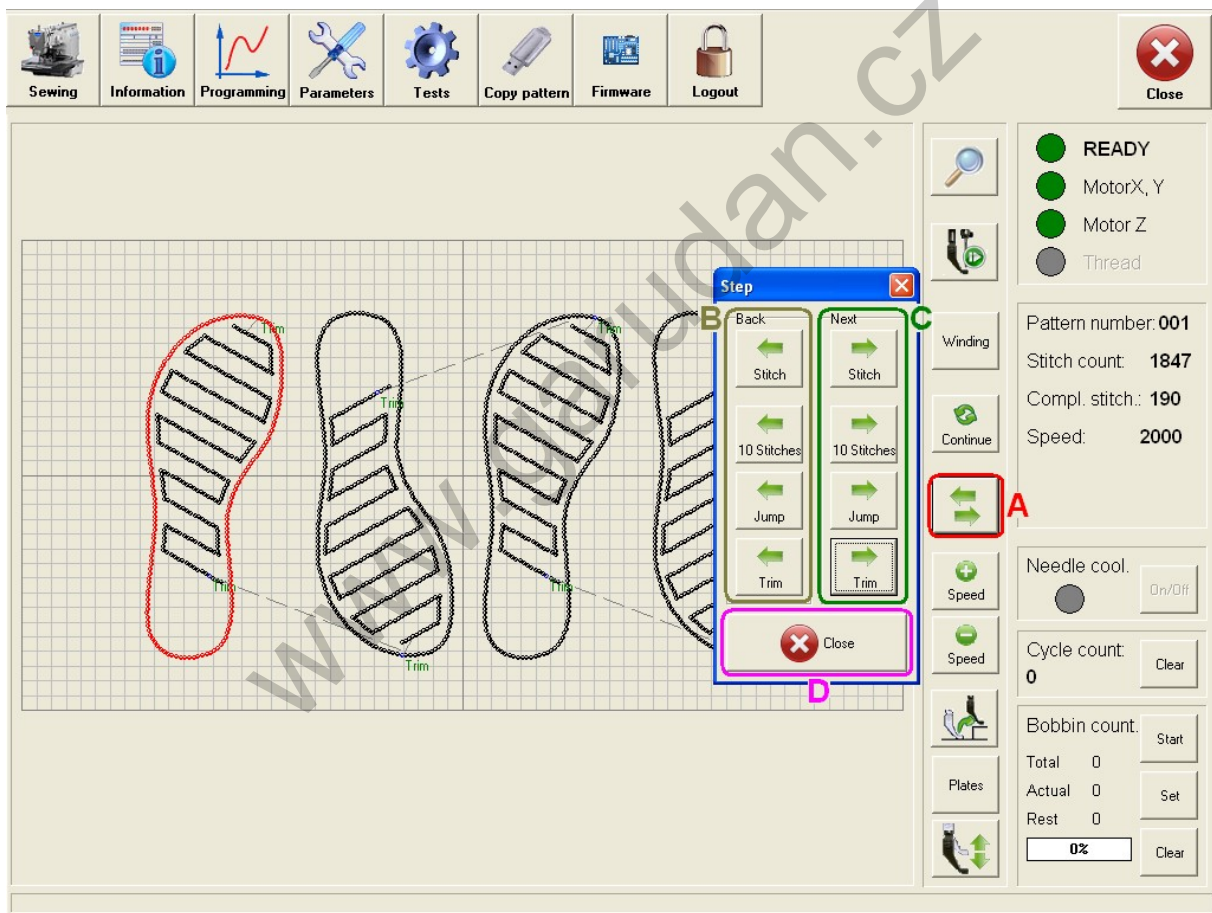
Sewing Information Programming Parameters Tests Copy pattern Firmware Logout Close

www.garudan.cz

Trim
Trim
Trim
Trim
Trim

Step
B Back
Stitch
10 Stitches
Jump
Trim

Next C
Stitch
10 Stitches
Jump
Trim

Close
D

Winding
Continue
A
Speed
Speed
Plates

READY
MotorX, Y
Motor Z
Thread

Pattern number: 001
Stitch count: 1847
Compl. stitch.: 190
Speed: 2000

Needle cool. On/Off

Cycle count: 0 Clear

Bobbin count. Start
Total 0
Actual 0 Set
Rest 0
0% Clear